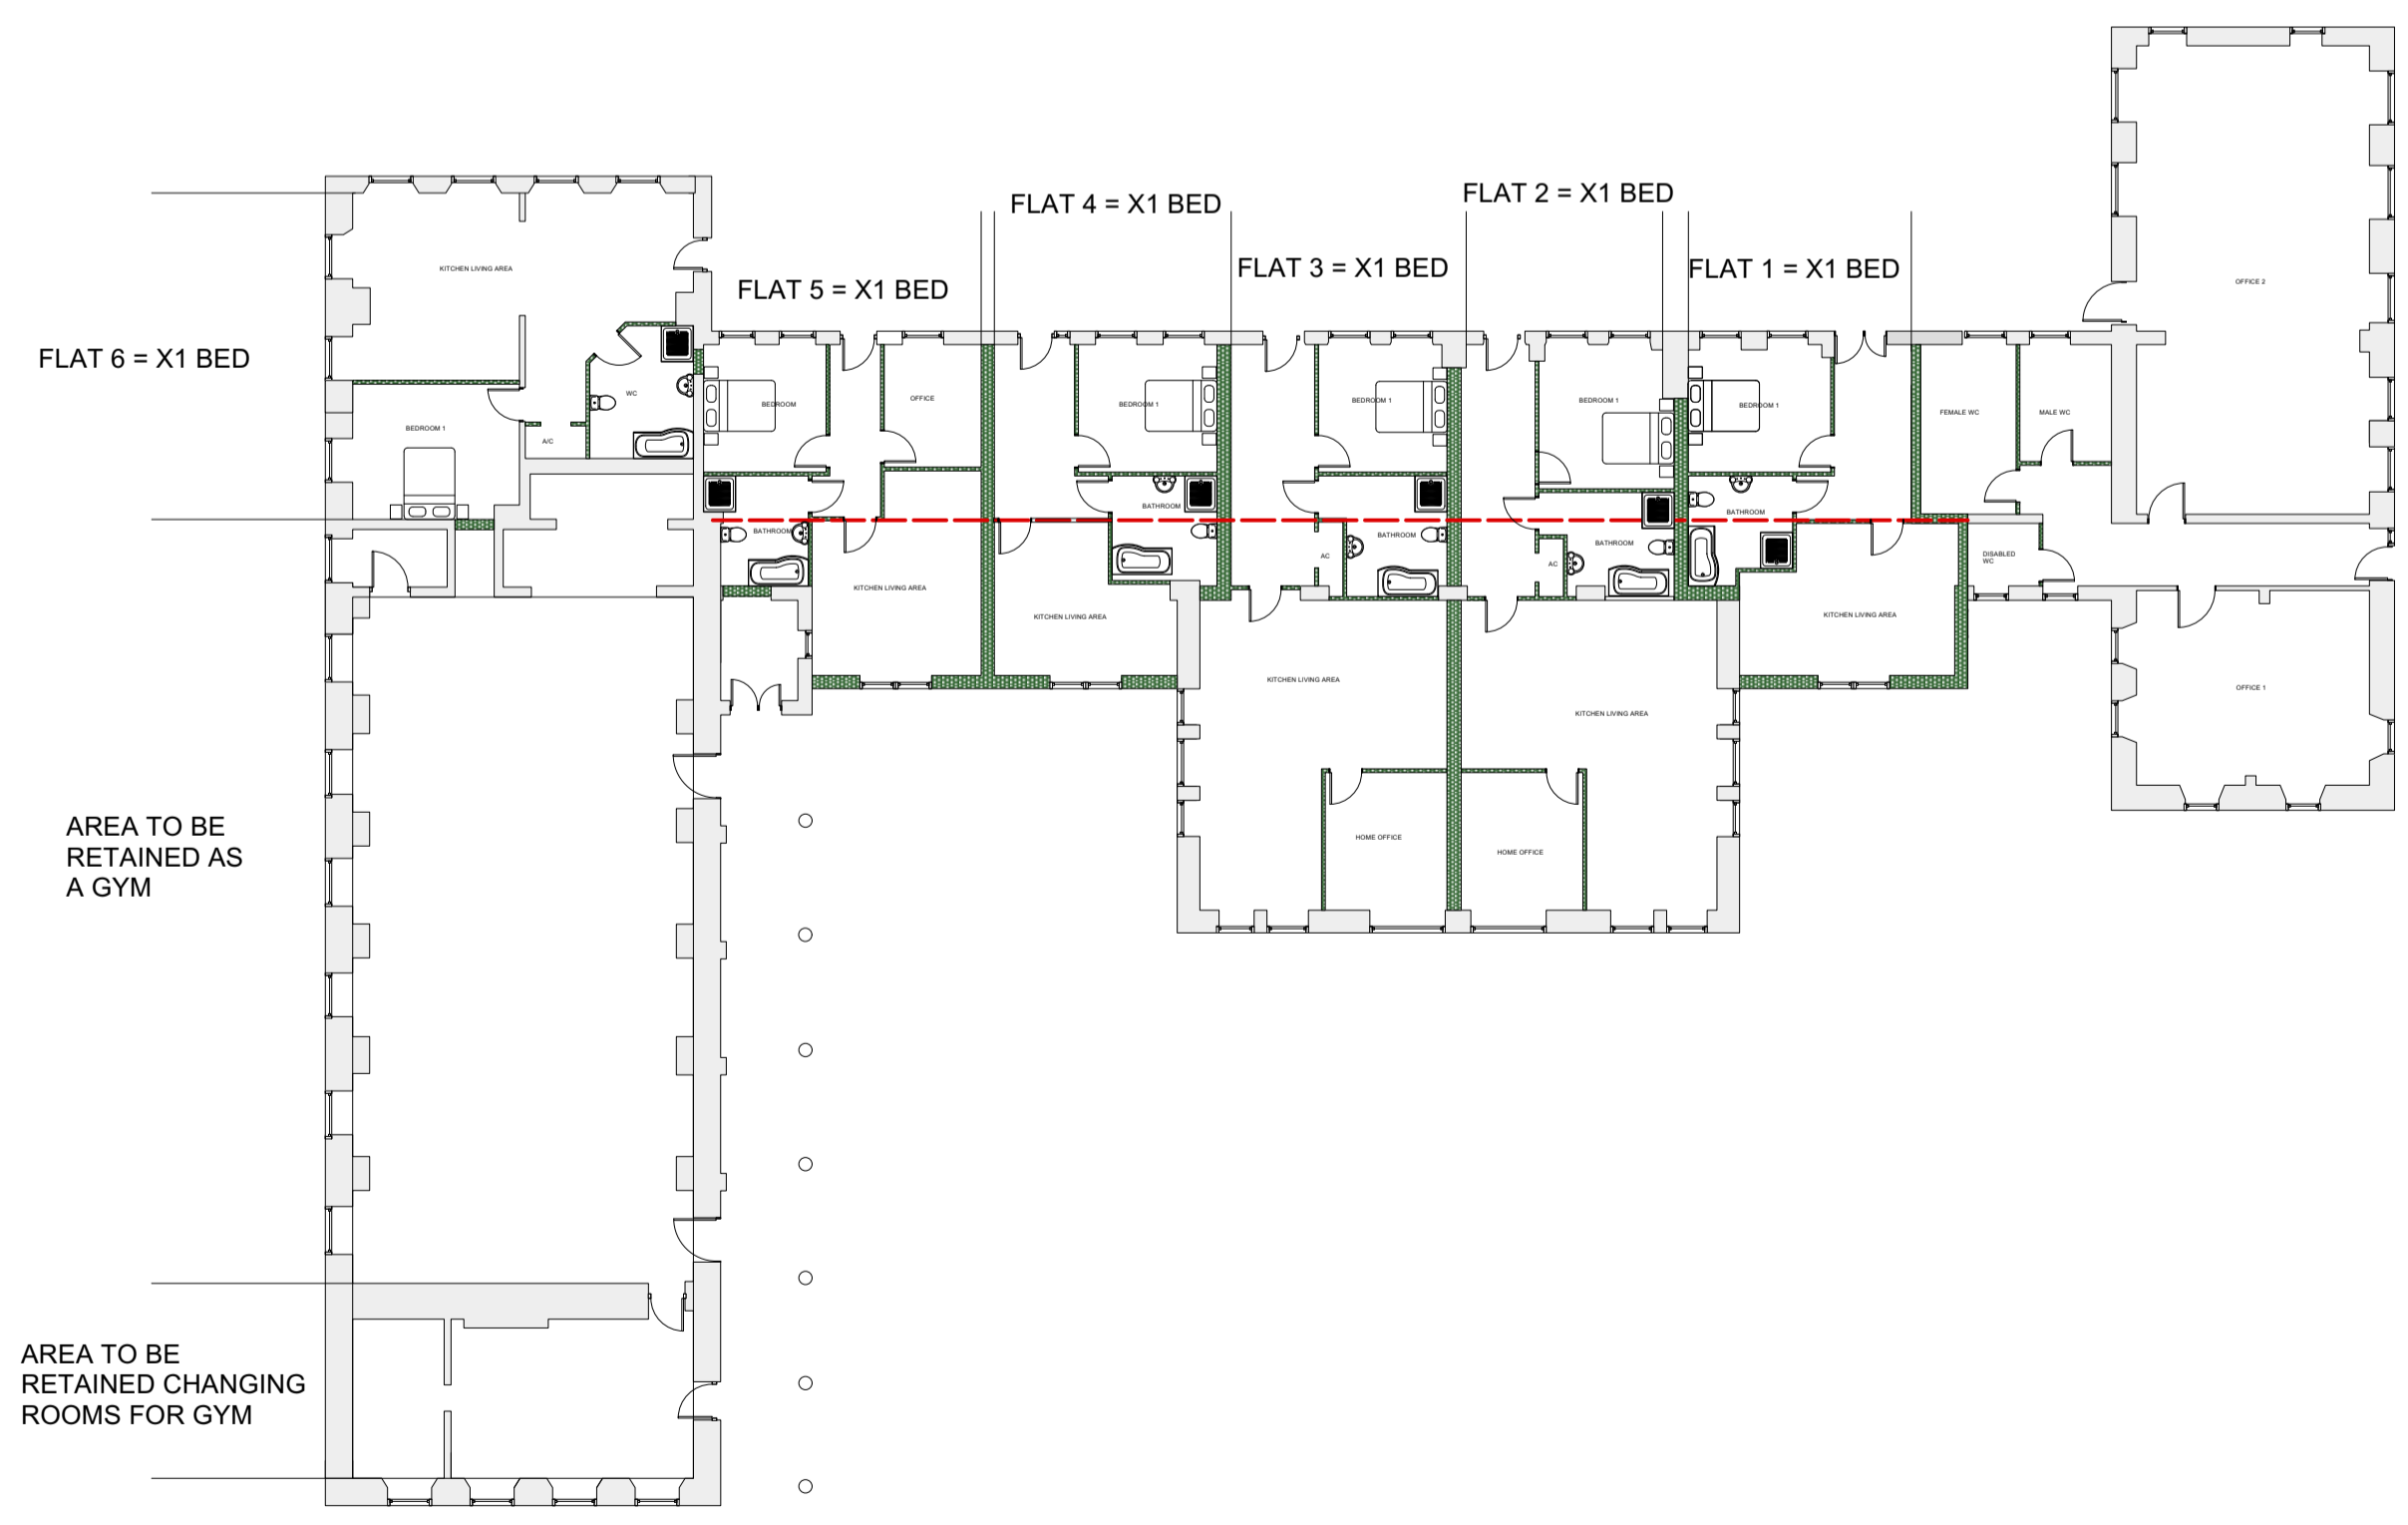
FLAT 4 = X1 BED

FLAT 2 = X1 BED

FLAT 3 = X1 BED

FLAT 1 = X1 BED

FLAT 5 = X1 BED

FLAT 6 = X1 BED

KITCHEN LIVING AREA

OFFICE 2

WC

BEDROOM

OFFICE

BEDROOM 1

BEDROOM 1

BEDROOM 1

BEDROOM 1

FEMALE WC

MALE WC

BEDROOM 1

A/C

BATHROOM

BATHROOM

BATHROOM

BATHROOM

BATHROOM

AC

AC

DISABLED WC

KITCHEN LIVING AREA

KITCHEN LIVING AREA

KITCHEN LIVING AREA

KITCHEN LIVING AREA

KITCHEN LIVING AREA

OFFICE 1

HOME OFFICE

HOME OFFICE

AREA TO BE RETAINED AS A GYM

AREA TO BE RETAINED CHANGING ROOMS FOR GYM